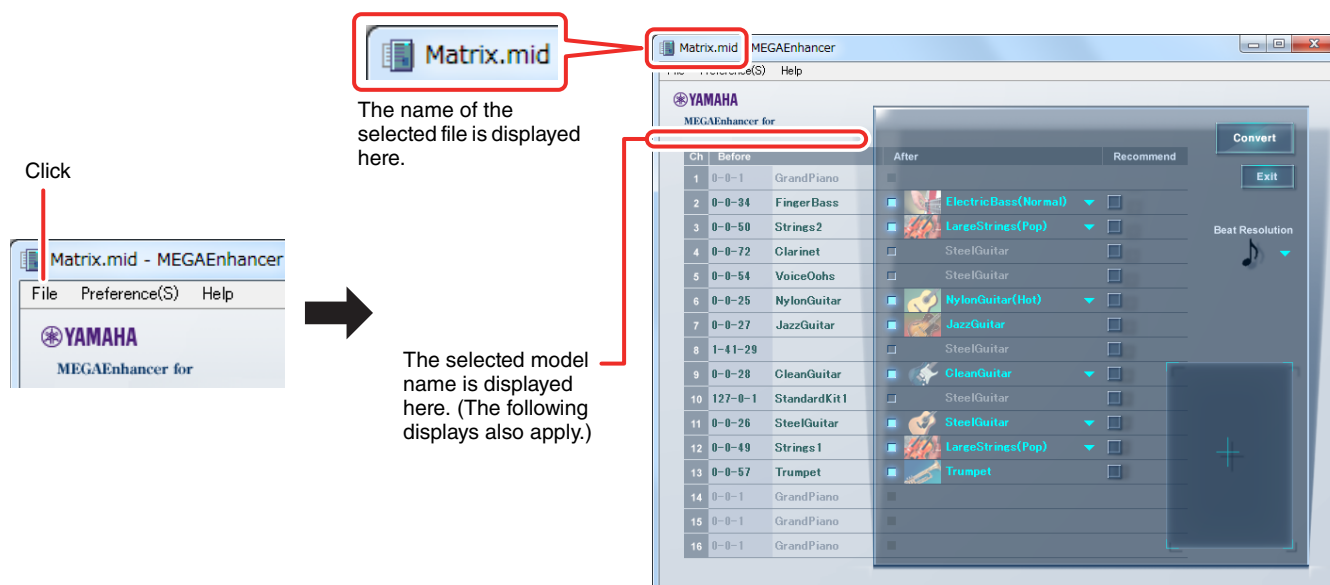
Click

Matrix.mid - MEGAEnhancer

File Preference(S) Help

YAMAHA

MEGAEnhancer for

Matrix.mid

The name of the selected file is displayed here.

The selected model name is displayed here. (The following displays also apply.)

Matrix.mid MEGAEnhancer

File Preference(S) Help

YAMAHA

MEGAEnhancer for

| Ch | Before | | After | Recommend |
|---|---|---|---|---|
| 1 | 0-0-1 | GrandPiano | | |
| 2 | 0-0-34 | FingerBass | ElectricBass(Normal) | |
| 3 | 0-0-50 | Strings2 | LargeStrings(Pop) | |
| 4 | 0-0-72 | Clarinet | SteelGuitar | |
| 5 | 0-0-54 | VoiceOohs | SteelGuitar | |
| 6 | 0-0-25 | NylonGuitar | NylonGuitar(Hot) | |
| 7 | 0-0-27 | JazzGuitar | JazzGuitar | |
| 8 | 1-41-29 | | SteelGuitar | |
| 9 | 0-0-28 | CleanGuitar | CleanGuitar | |
| 10 | 127-0-1 | StandardKit1 | SteelGuitar | |
| 11 | 0-0-26 | SteelGuitar | SteelGuitar | |
| 12 | 0-0-49 | Strings1 | LargeStrings(Pop) | |
| 13 | 0-0-57 | Trumpet | Trumpet | |
| 14 | 0-0-1 | GrandPiano | | |
| 15 | 0-0-1 | GrandPiano | | |
| 16 | 0-0-1 | GrandPiano | | |

Convert

Exit

Beat Resolution